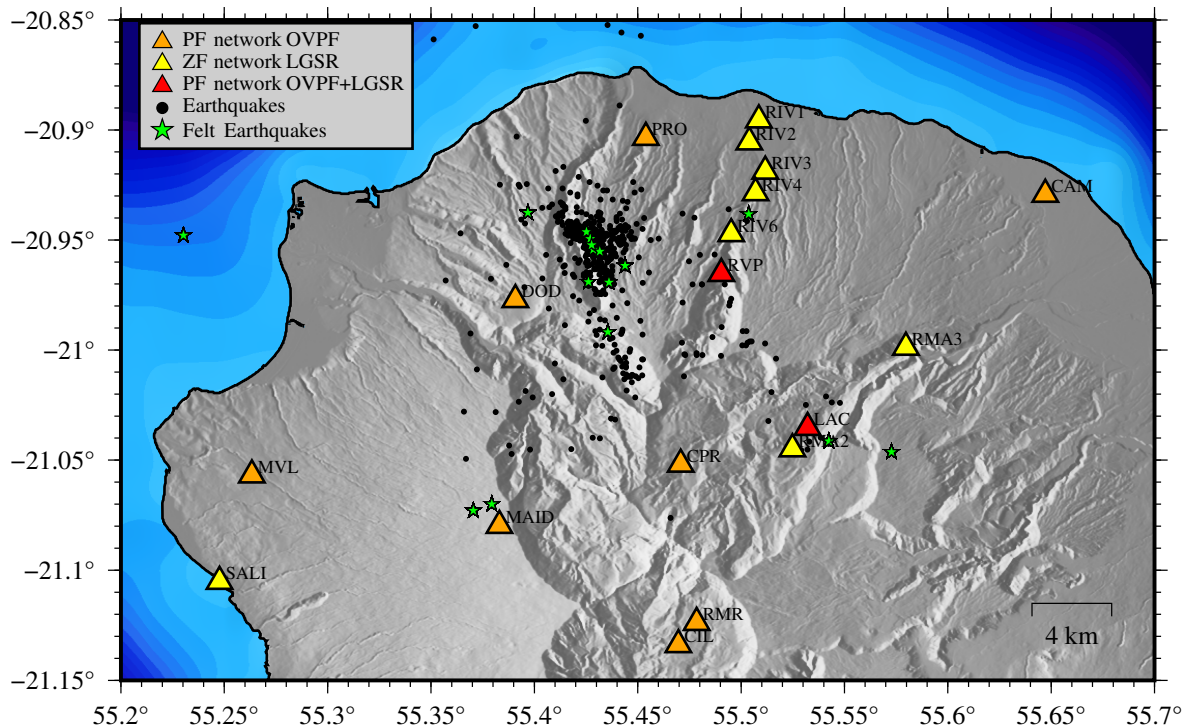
−20.85°
−20.9°
−20.95°
−21°
−21.05°
−21.1°
−21.15°

PF network OVPF
ZF network LGSR
PF network OVPF+LGSR
Earthquakes
Felt Earthquakes

PRO
RIV1
RIV2
RIV3
RIV4
RIV6
CAM
RVP
DOD
RMA3
LAC
RMA2
CPR
MVL
MAID
SALI
RMR
CIL

4 km

55.2°
55.25°
55.3°
55.35°
55.4°
55.45°
55.5°
55.55°
55.6°
55.65°
55.7°